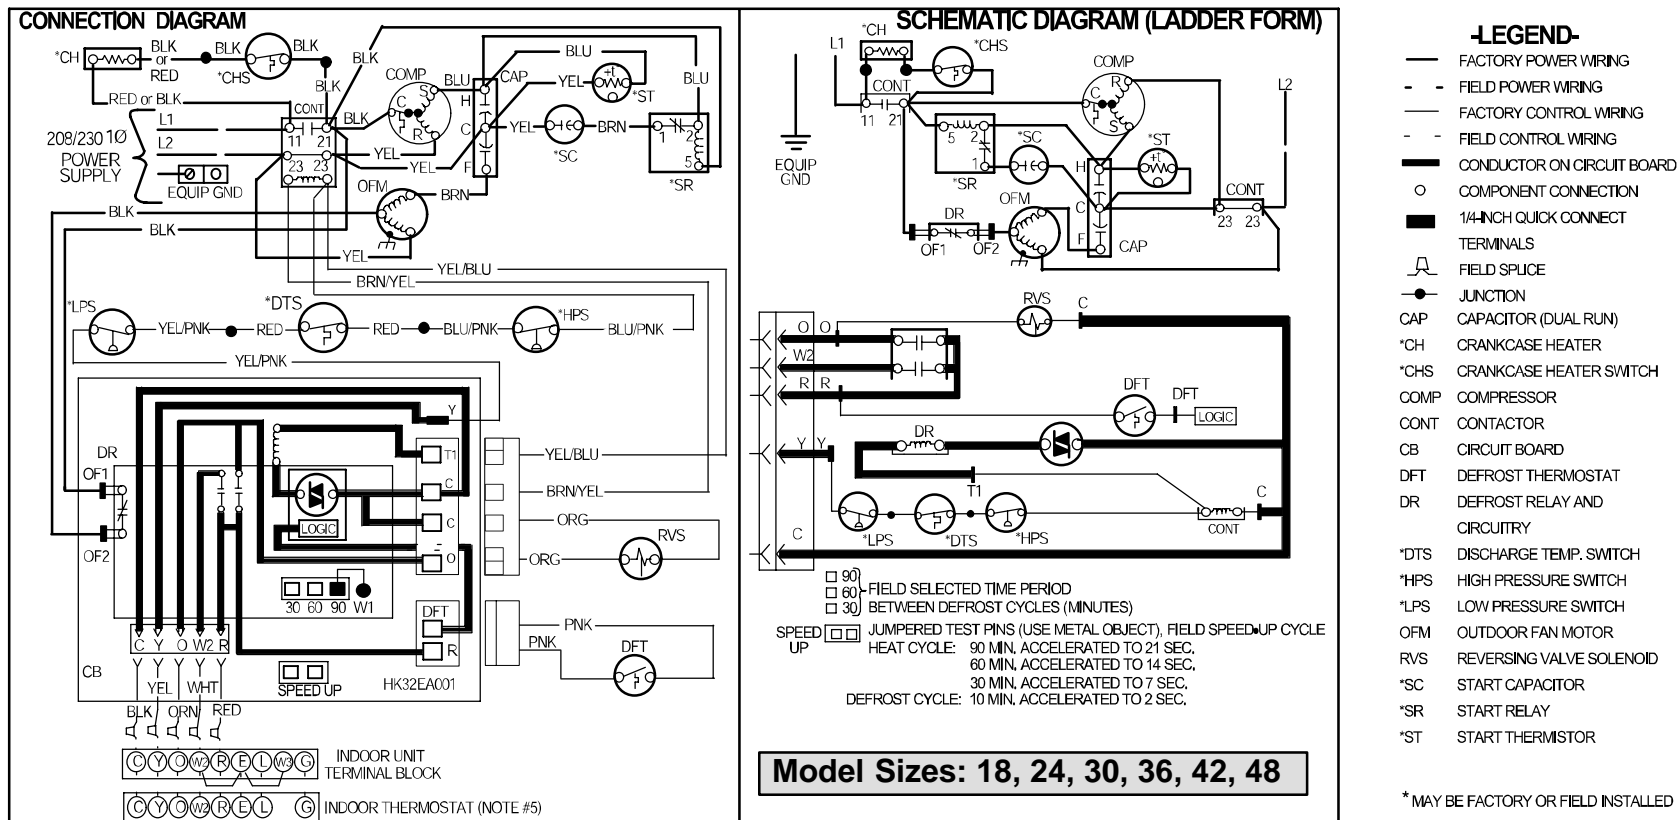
CONNECTION DIAGRAM

*CH BLK or RED BLK BLK *CHS BLK BLK BLU
RED or BLK COMP CAP YEL BLU
L1 CONT BLK C S R H *ST
L2 11 21 YEL C YEL BRN 1 2
208/230 1Ø POWER SUPPLY 23 23 YEL F *SC 5 *SR
EQUIP GND OFM BRN
BLK
BLK
YEL YEL/BLU
BRN/YEL
*LPS *DTS *HPS
YEL/PNK RED RED BLU/PNK BLU/PNK
YEL/PNK
Y
DR T1
OF1 C YEL/BLU
C BRN/YEL
LOGIC ORG
O ORG RVS
OF2
30 60 90 W1
DFT
C Y O W2 R PNK
CB PNK DFT
YEL WHT SPEED UP HK32EA001 R
BLK ORN RED
C Y O W2 R E L W3 G INDOOR UNIT TERMINAL BLOCK
C Y O W2 R E L G INDOOR THERMOSTAT (NOTE #5)

SCHEMATIC DIAGRAM (LADDER FORM)

L1 *CH *CHS
CONT COMP L2
11 21 C R S
5 2 *SC *ST
EQUIP GND 1
*SR H
DR OFM C CONT
OF1 OF2 F CAP 23 23
RVS C
O O
W2
R R DFT DFT LOGIC
Y Y DR
T1 C
*LPS *DTS *HPS CONT
C

□ 90
□ 60 FIELD SELECTED TIME PERIOD
□ 30 BETWEEN DEFROST CYCLES (MINUTES)
SPEED UP □□ JUMPERED TEST PINS (USE METAL OBJECT), FIELD SPEED-UP CYCLE
HEAT CYCLE: 90 MIN. ACCELERATED TO 21 SEC.
60 MIN. ACCELERATED TO 14 SEC.
30 MIN. ACCELERATED TO 7 SEC.
DEFROST CYCLE: 10 MIN. ACCELERATED TO 2 SEC.

Model Sizes: 18, 24, 30, 36, 42, 48

-LEGEND-
FACTORY POWER WIRING
FIELD POWER WIRING
FACTORY CONTROL WIRING
FIELD CONTROL WIRING
CONDUCTOR ON CIRCUIT BOARD
COMPONENT CONNECTION
1/4-INCH QUICK CONNECT TERMINALS
FIELD SPLICE
JUNCTION
CAP CAPACITOR (DUAL RUN)
*CH CRANKCASE HEATER
*CHS CRANKCASE HEATER SWITCH
COMP COMPRESSOR
CONT CONTACTOR
CB CIRCUIT BOARD
DFT DEFROST THERMOSTAT
DR DEFROST RELAY AND CIRCUITRY
*DTS DISCHARGE TEMP. SWITCH
*HPS HIGH PRESSURE SWITCH
*LPS LOW PRESSURE SWITCH
OFM OUTDOOR FAN MOTOR
RVS REVERSING VALVE SOLENOID
*SC START CAPACITOR
*SR START RELAY
*ST START THERMISTOR

* MAY BE FACTORY OR FIELD INSTALLED